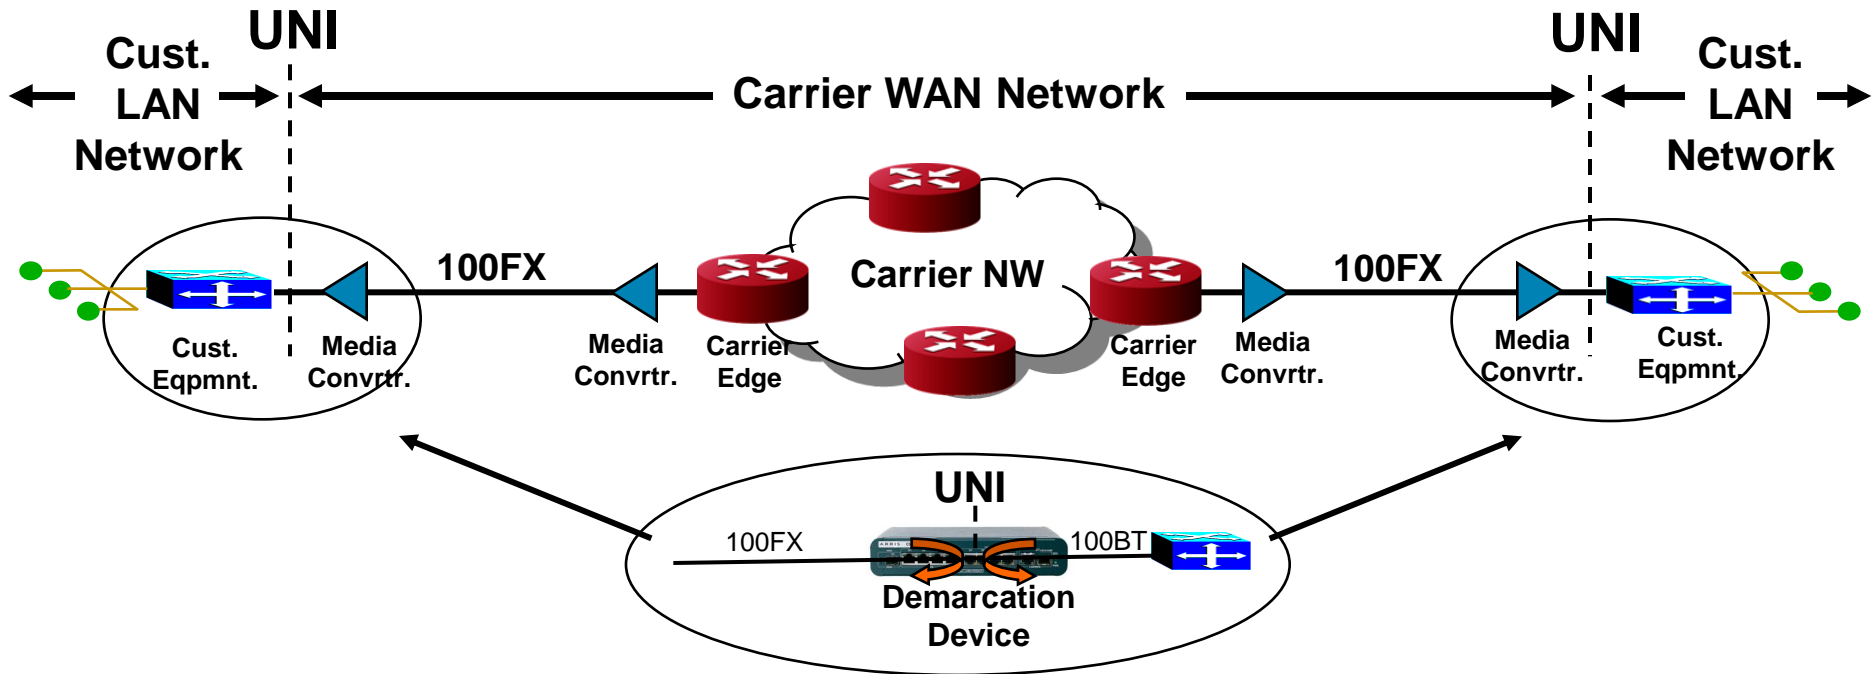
Cust. LAN Network

UNI

Carrier WAN Network

UNI

Cust. LAN Network

100FX

Carrier NW

100FX

Cust. Eqpmnt.

Media Convrtr.

Media Convrtr.

Carrier Edge

Carrier Edge

Media Convrtr.

Media Convrtr.

Cust. Eqpmnt.

UNI

100FX

100BT

Demarcation Device